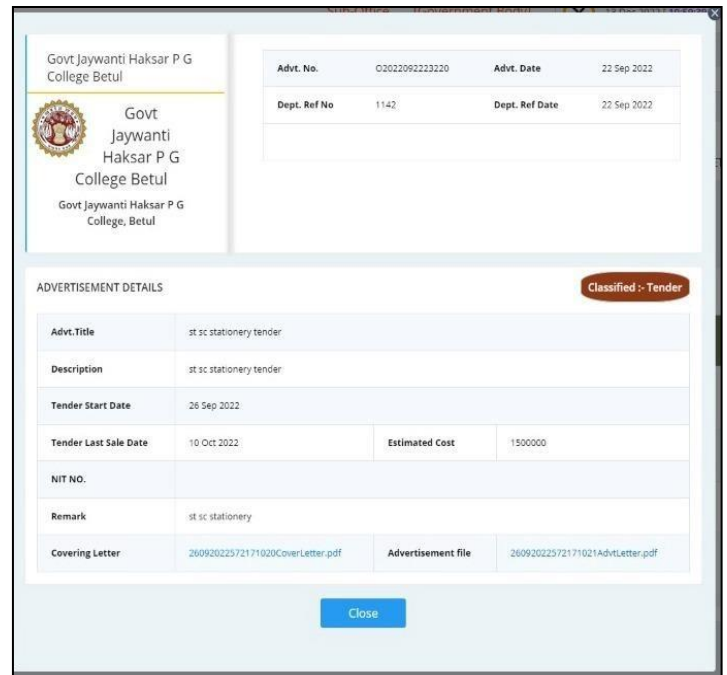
Govt Jaywanti Haksar P G College Betul

Govt Jaywanti Haksar P G College Betul

Govt Jaywanti Haksar P G College, Betul

| Advt. No. | O2022092223220 | Advt. Date | 22 Sep 2022 |
|---|---|---|---|
| Dept. Ref No | 1142 | Dept. Ref Date | 22 Sep 2022 |

ADVERTISEMENT DETAILS

Classified :- Tender

| Advt.Title | st sc stationery tender | | |
|---|---|---|---|
| Description | st sc stationery tender | | |
| Tender Start Date | 26 Sep 2022 | | |
| Tender Last Sale Date | 10 Oct 2022 | Estimated Cost | 1500000 |
| NIT NO. | | | |
| Remark | st sc stationery | | |
| Covering Letter | 26092022572171020CoverLetter.pdf | Advertisement file | 26092022572171021AdvtLetter.pdf |

Close